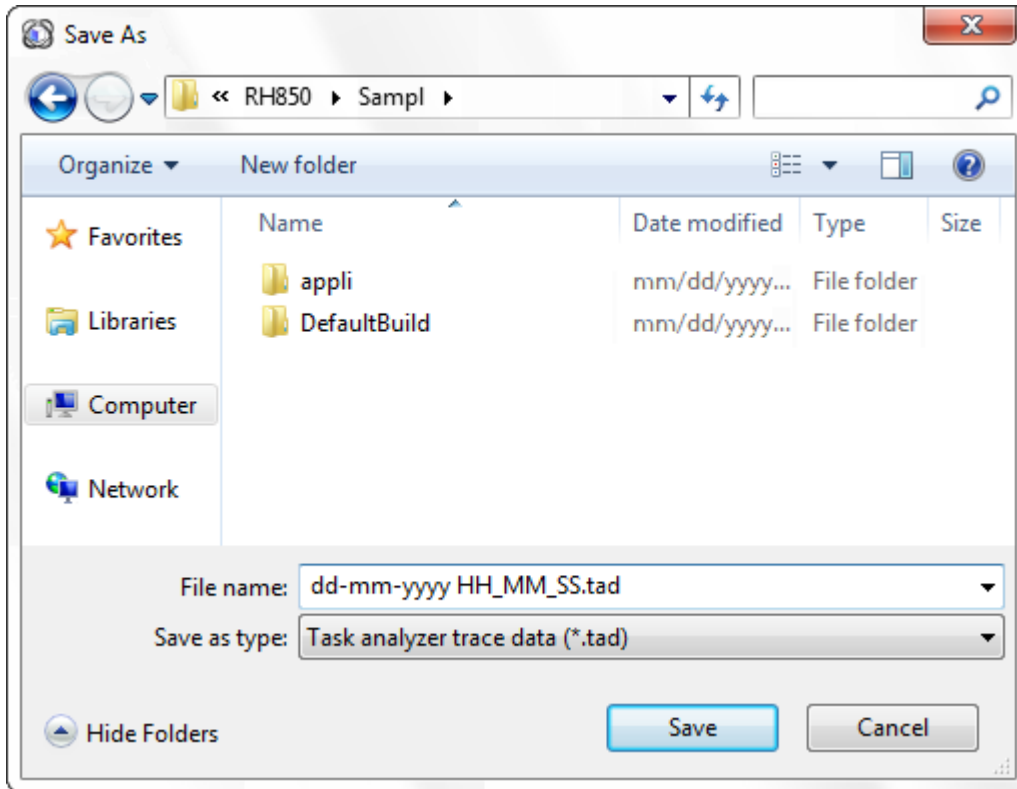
Save As

« RH850 ▸ Sampl ▸

Organize ▾ New folder

Favorites

Libraries

Computer

Network

| Name | Date modified | Type | Size |
|---|---|---|---|
| appli | mm/dd/yyyy... | File folder | |
| DefaultBuild | mm/dd/yyyy... | File folder | |

File name: dd-mm-yyyy HH_MM_SS.tad

Save as type: Task analyzer trace data (*.tad)

Hide Folders

Save

Cancel